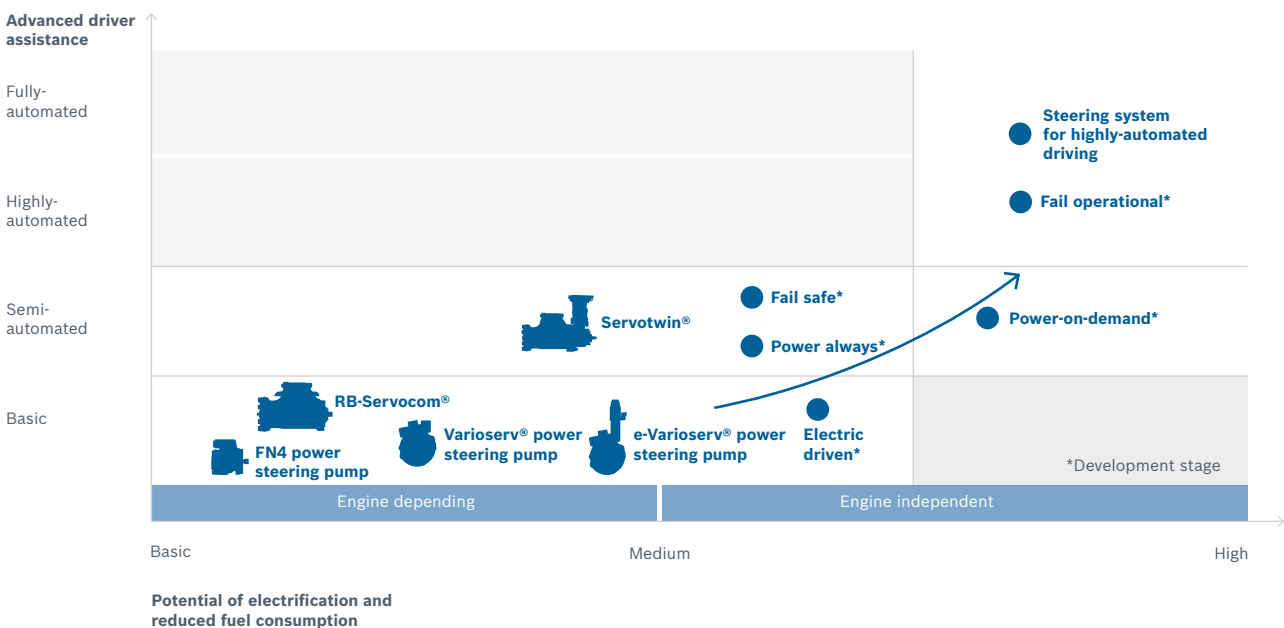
Advanced driver assistance

Fully-automated

Highly-automated

Semi-automated

Basic

Steering system for highly-automated driving

Fail operational*

Fail safe*

Servotwin®

Power-on-demand*

Power always*

RB-Servocom®

Electric driven*

FN4 power steering pump

Varioserv® power steering pump

e-Varioserv® power steering pump

*Development stage

Engine depending

Engine independent

Basic

Medium

High

Potential of electrification and reduced fuel consumption